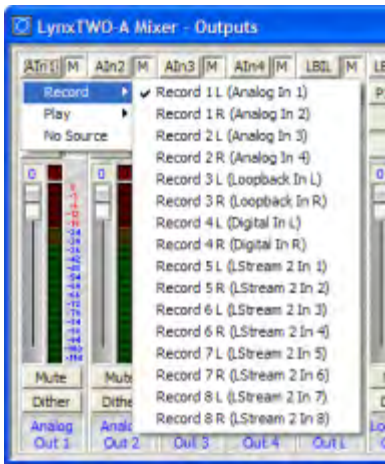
LynxTWO-A Mixer - Outputs

AIn1 M AIn2 M AIn3 M AIn4 M LBIL M LE

Record
Play
No Source

Record 1L (Analog In 1)
Record 1R (Analog In 2)
Record 2L (Analog In 3)
Record 2R (Analog In 4)
Record 3L (Loopback In L)
Record 3R (Loopback In R)
Record 4L (Digital In L)
Record 4R (Digital In R)
Record 5L (LStream 2 In 1)
Record 5R (LStream 2 In 2)
Record 6L (LStream 2 In 3)
Record 6R (LStream 2 In 4)
Record 7L (LStream 2 In 5)
Record 7R (LStream 2 In 6)
Record 8L (LStream 2 In 7)
Record 8R (LStream 2 In 8)

0
0
0

Mute
Mut
Dither
Dithe

Analog Out 1
Analog Out 2
Out 3
Out 4
OutL
Lo